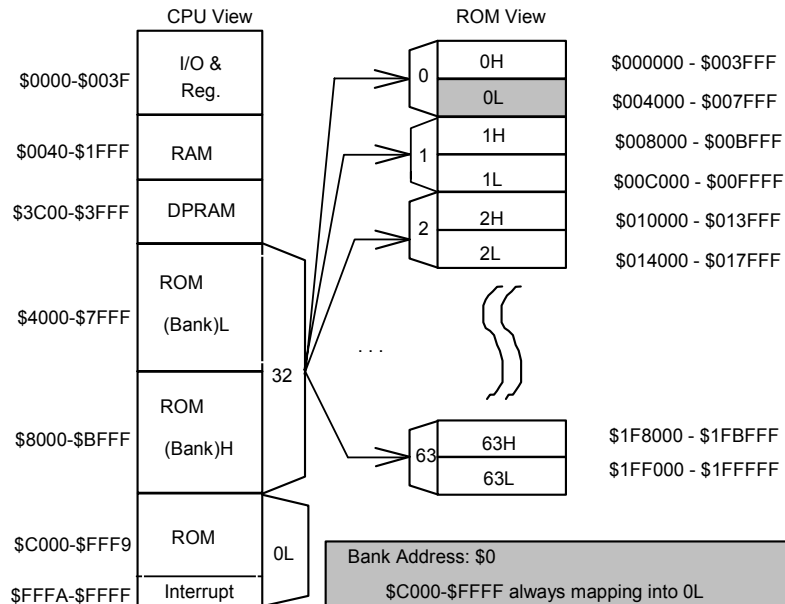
CPU View

ROM View

$0000-$003F

I/O & Reg.

$0040-$1FFF

RAM

$3C00-$3FFF

DPRAM

$4000-$7FFF

ROM

(Bank)L

$8000-$BFFF

ROM

(Bank)H

$C000-$FFF9

ROM

$FFFA-$FFFF

Interrupt

32

0L

0

0H

0L

1

1H

1L

2

2H

2L

. . .

63

63H

63L

$000000 - $003FFF

$004000 - $007FFF

$008000 - $00BFFF

$00C000 - $00FFFF

$010000 - $013FFF

$014000 - $017FFF

$1F8000 - $1FBFFF

$1FF000 - $1FFFFF

Bank Address: $0

$C000-$FFFF always mapping into 0L